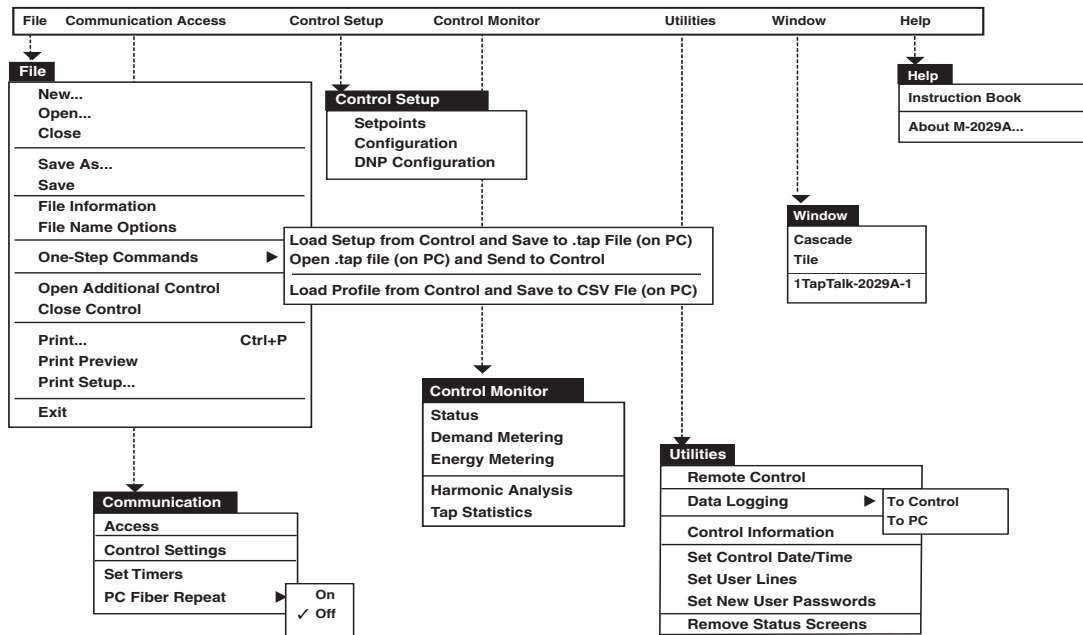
File Communication Access Control Setup Control Monitor Utilities Window Help

File
New...
Open...
Close
Save As...
Save
File Information
File Name Options
One-Step Commands ▶
Open Additional Control
Close Control
Print... Ctrl+P
Print Preview
Print Setup...
Exit

Load Setup from Control and Save to .tap File (on PC)
Open .tap file (on PC) and Send to Control
Load Profile from Control and Save to CSV Fle (on PC)

Control Setup
Setpoints
Configuration
DNP Configuration

Help
Instruction Book
About M-2029A...

Window
Cascade
Tile
1TapTalk-2029A-1

Control Monitor
Status
Demand Metering
Energy Metering
Harmonic Analysis
Tap Statistics

Communication
Access
Control Settings
Set Timers
PC Fiber Repeat ▶

On
✓ Off

Utilities
Remote Control
Data Logging ▶
Control Information
Set Control Date/Time
Set User Lines
Set New User Passwords
Remove Status Screens

To Control
To PC